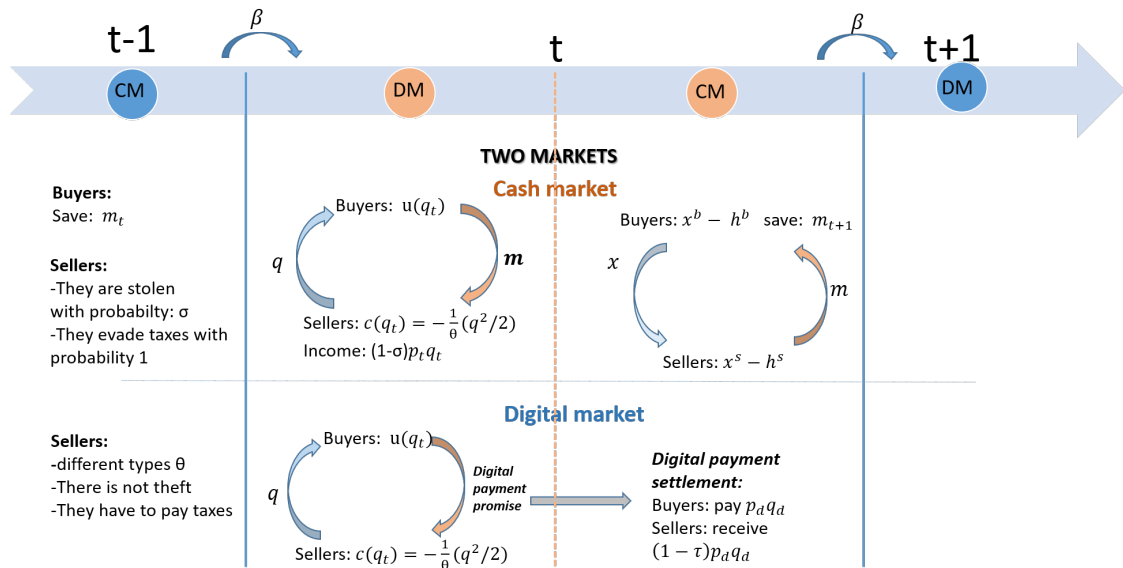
t-1

$\beta$

t

$\beta$

t+1

CM

DM

CM

DM

TWO MARKETS

Cash market

Buyers:
Save: $m_t$

Sellers:
-They are stolen with probabilty: σ
-They evade taxes with probability 1

Buyers: $u(q_t)$

$q$

$m$

Sellers: $c(q_t) = -\frac{1}{\theta}(q^2/2)$
Income: (1-σ)$p_t q_t$

Buyers: $x^b - h^b$ save: $m_{t+1}$

$x$

$m$

Sellers: $x^s - h^s$

Digital market

Sellers:
-different types θ
-There is not theft
-They have to pay taxes

Buyers: $u(q_t)$

$q$

Digital payment promise

Sellers: $c(q_t) = -\frac{1}{\theta}(q^2/2)$

Digital payment settlement:
Buyers: pay $p_d q_d$
Sellers: receive $(1-\tau)p_d q_d$